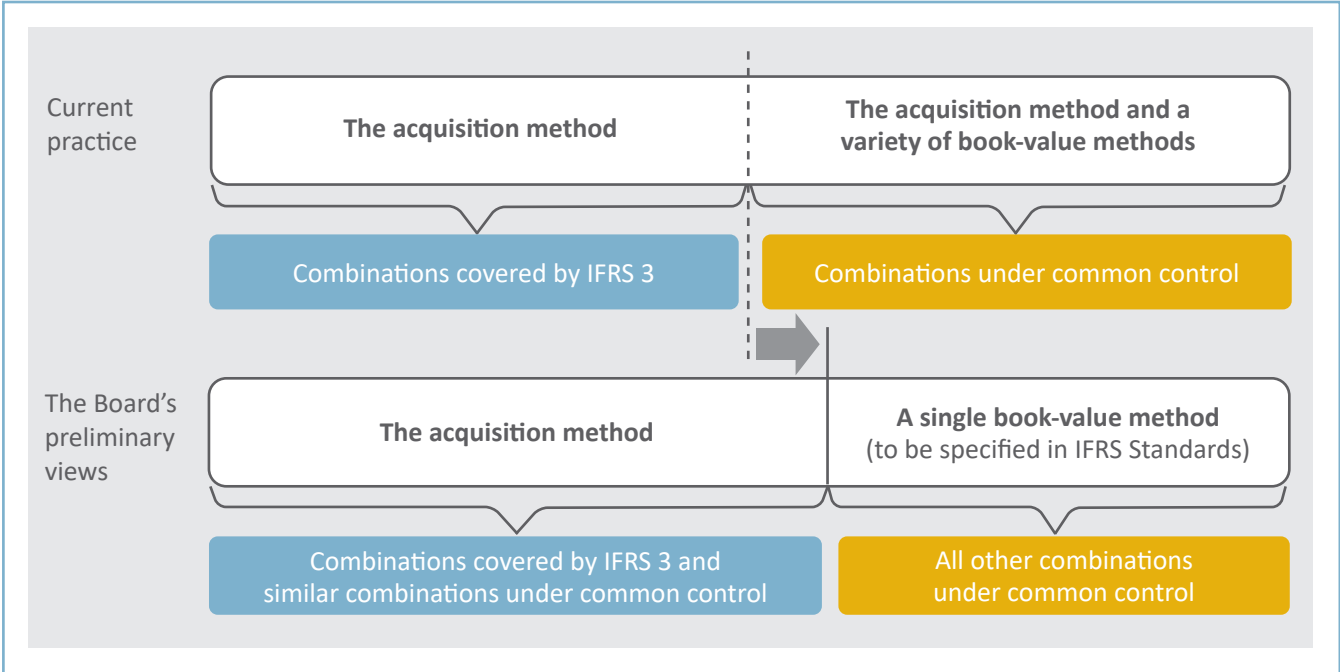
Current practice

The acquisition method

The acquisition method and a variety of book-value methods

Combinations covered by IFRS 3

Combinations under common control

The Board's preliminary views

The acquisition method

A single book-value method
(to be specified in IFRS Standards)

Combinations covered by IFRS 3 and similar combinations under common control

All other combinations under common control